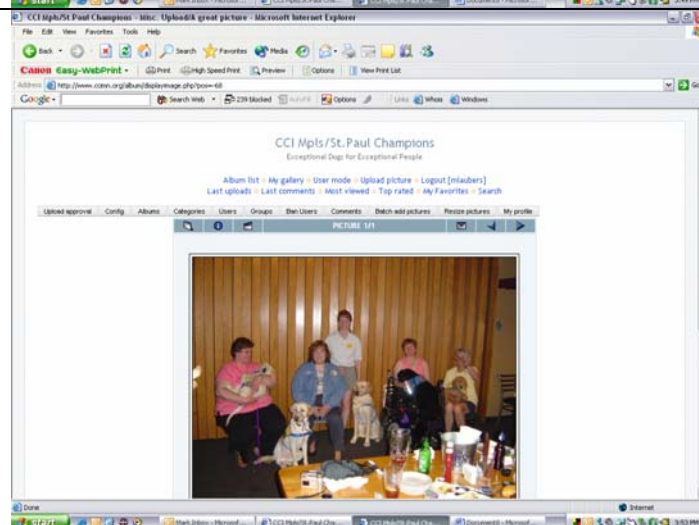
CCI Mpls/St Paul Champions - Misc. Upload A great picture - Microsoft Internet Explorer

File Edit View Favorites Tools Help

Back Search Favorites Media

Canon Easy-WebPrint Print High Speed Print Preview Options View Print List

Address http://www.ccmn.org/album/displayimage.php?pos=-68

Go

Google Search Web 239 blocked AutoFill Options Links Whois Windows

CCI Mpls/St. Paul Champions

Exceptional Dogs for Exceptional People

Album list :: My gallery :: User mode :: Upload picture :: Logout [mlaubers]
Last uploads :: Last comments :: Most viewed :: Top rated :: My Favorites :: Search

Upload approval Config Albums Categories Users Groups Ban Users Comments Batch add pictures Resize pictures My profile

PICTURE 1/1

Done

Internet

start

Mark Inbox - Microsoft ... CCI Mpls/St Paul Cha... CCI Mpls/St Paul Cha... Document3 - Microsof...

3:53 PM